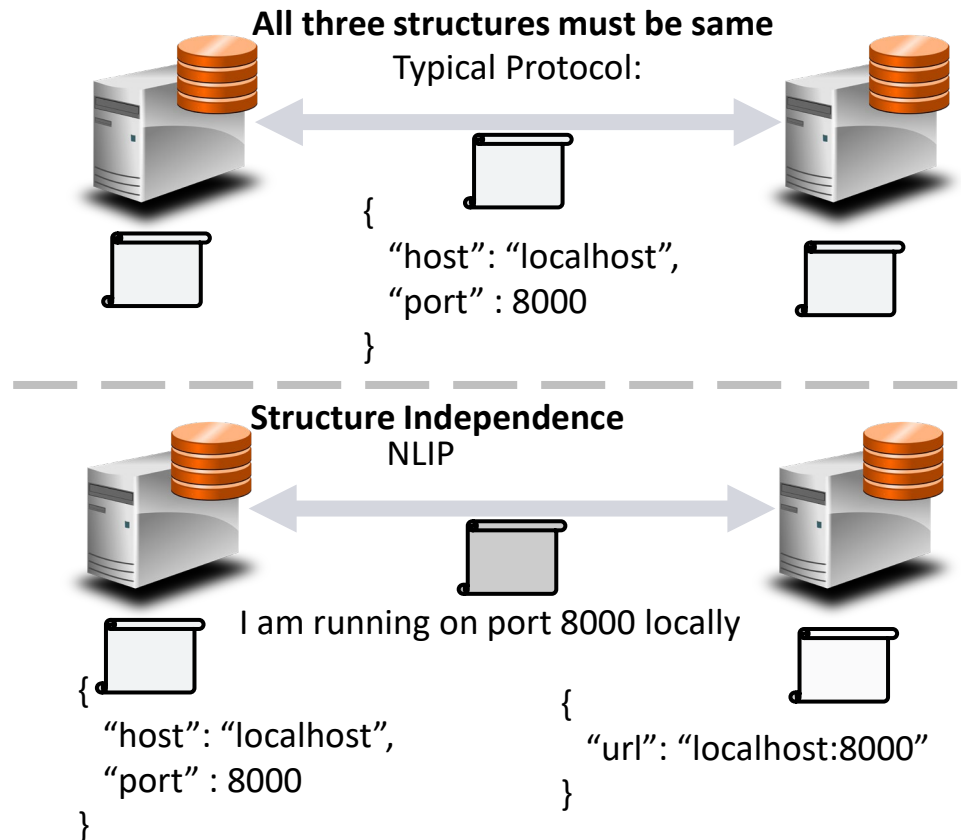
**All three structures must be same**
Typical Protocol:

{
“host”: “localhost”,
“port” : 8000
}

**Structure Independence**
NLIP

I am running on port 8000 locally

{
“host”: “localhost”,
“port” : 8000
}

{
“url”: “localhost:8000”
}